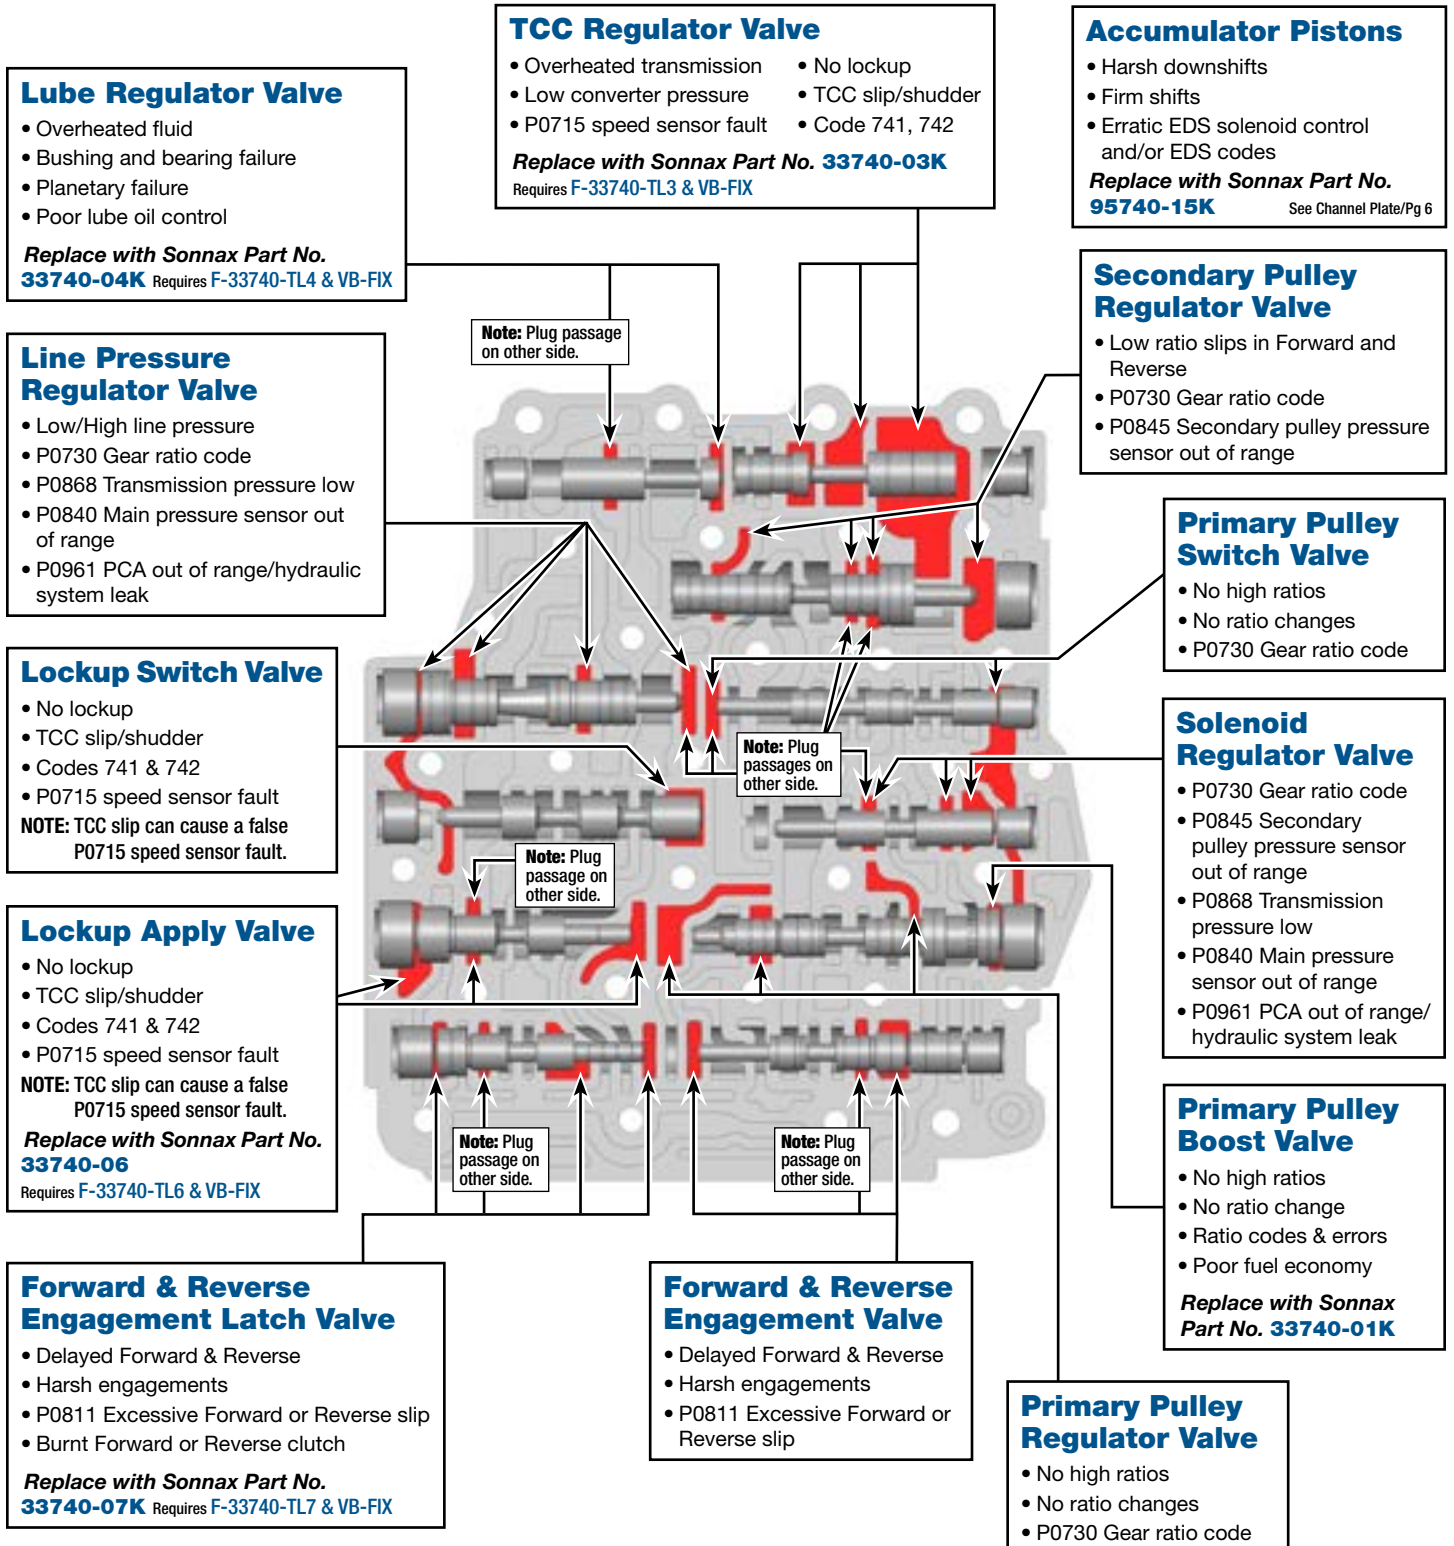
TCC Regulator Valve
• Overheated transmission
• Low converter pressure
• P0715 speed sensor fault
• No lockup
• TCC slip/shudder
• Code 741, 742
Replace with Sonnax Part No. 33740-03K
Requires F-33740-TL3 & VB-FIX

Accumulator Pistons
• Harsh downshifts
• Firm shifts
• Erratic EDS solenoid control and/or EDS codes
Replace with Sonnax Part No. 95740-15K See Channel Plate/Pg 6

Lube Regulator Valve
• Overheated fluid
• Bushing and bearing failure
• Planetary failure
• Poor lube oil control
Replace with Sonnax Part No. 33740-04K Requires F-33740-TL4 & VB-FIX

Note: Plug passage on other side.

Secondary Pulley Regulator Valve
• Low ratio slips in Forward and Reverse
• P0730 Gear ratio code
• P0845 Secondary pulley pressure sensor out of range

Line Pressure Regulator Valve
• Low/High line pressure
• P0730 Gear ratio code
• P0868 Transmission pressure low
• P0840 Main pressure sensor out of range
• P0961 PCA out of range/hydraulic system leak

Primary Pulley Switch Valve
• No high ratios
• No ratio changes
• P0730 Gear ratio code

Lockup Switch Valve
• No lockup
• TCC slip/shudder
• Codes 741 & 742
• P0715 speed sensor fault
NOTE: TCC slip can cause a false P0715 speed sensor fault.

Note: Plug passages on other side.

Solenoid Regulator Valve
• P0730 Gear ratio code
• P0845 Secondary pulley pressure sensor out of range
• P0868 Transmission pressure low
• P0840 Main pressure sensor out of range
• P0961 PCA out of range/ hydraulic system leak

Note: Plug passage on other side.

Lockup Apply Valve
• No lockup
• TCC slip/shudder
• Codes 741 & 742
• P0715 speed sensor fault
NOTE: TCC slip can cause a false P0715 speed sensor fault.
Replace with Sonnax Part No. 33740-06
Requires F-33740-TL6 & VB-FIX

Note: Plug passage on other side.

Note: Plug passage on other side.

Primary Pulley Boost Valve
• No high ratios
• No ratio change
• Ratio codes & errors
• Poor fuel economy
Replace with Sonnax Part No. 33740-01K

Forward & Reverse Engagement Latch Valve
• Delayed Forward & Reverse
• Harsh engagements
• P0811 Excessive Forward or Reverse slip
• Burnt Forward or Reverse clutch
Replace with Sonnax Part No. 33740-07K Requires F-33740-TL7 & VB-FIX

Forward & Reverse Engagement Valve
• Delayed Forward & Reverse
• Harsh engagements
• P0811 Excessive Forward or Reverse slip

Primary Pulley Regulator Valve
• No high ratios
• No ratio changes
• P0730 Gear ratio code